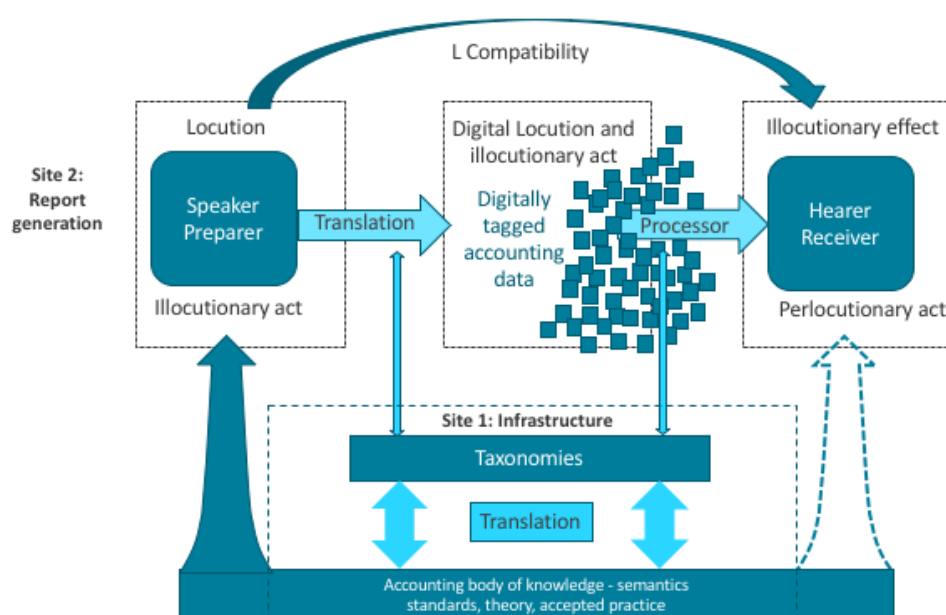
L Compatibility

Site 2: Report generation

Locution

Speaker Preparer

Illocutionary act

Translation

Digital Locution and illocutionary act

Digitally tagged accounting data

Processor

Illocutionary effect

Hearer Receiver

Perlocutionary act

Site 1: Infrastructure

Taxonomies

Translation

Accounting body of knowledge - semantics standards, theory, accepted practice